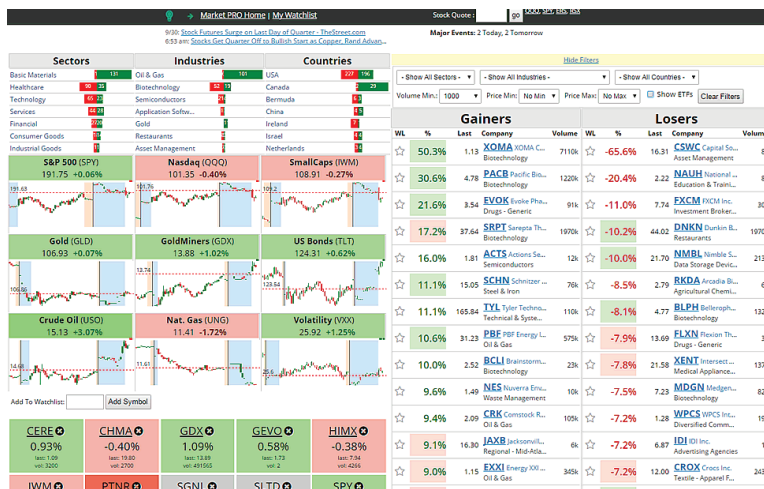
Market PRO Home | My Watchlist

Stock Quote: go DJIA, SPY, IWM, TSX

9/30: Stock Futures Surge on Last Day of Quarter - TheStreet.com
6:53 am: Stocks Get Quarter Off to Bullish Start as Copper, Rand Advan...

Major Events: 2 Today, 2 Tomorrow

| Sectors | | Industries | | Countries | |
|---|---|---|---|---|---|
| Basic Materials | 1 131 | Oil & Gas | 1 101 | USA | 227 196 |
| Healthcare | 90 35 | Biotechnology | 52 19 | Canada | 2 29 |
| Technology | 65 28 | Semiconductors | 21 | Bermuda | 6 |
| Services | 44 26 | Application Softw... | 4 | China | 6 |
| Financial | 26 | Gold | 2 | Ireland | 4 |
| Consumer Goods | 16 | Restaurants | 1 | Israel | 4 |
| Industrial Goods | 17 | Asset Management | 1 | Netherlands | 4 |

S&P 500 (SPY) 191.75 +0.06%
Nasdaq (QQQ) 101.35 -0.40%
SmallCaps (IWM) 108.91 -0.27%
Gold (GLD) 106.93 +0.07%
GoldMiners (GDX) 13.88 +1.02%
US Bonds (TLT) 124.31 +0.62%
Crude Oil (USO) 15.13 +3.07%
Nat. Gas (UNG) 11.41 -1.72%
Volatility (VXX) 25.92 +1.25%

191.68 101.76 109.2 106.66 12.74 14.68 11.61 25.6

Add To Watchlist: Add Symbol

CERE 0.93% last: 1.09 vol: 3200
CHMA -0.40% last: 19.80 vol: 2700
GDX 1.09% last: 13.89 vol: 491565
GEVO 0.58% last: 1.73 vol: 2
HIMX -0.38% last: 7.94 vol: 4266
IWM PTNR SGNL SLTD SPY

Hide Filters

- Show All Sectors - | - Show All Industries - | - Show All Countries -
Volume Min.: 1000 Price Min: No Min Price Max: No Max Show ETFs Clear Filters

Gainers

| WL | % | Last | Company | Volume |
|---|---|---|---|---|
| | 50.3% | 1.13 | XOMA XOMA Co... Biotechnology | 7110k |
| | 30.6% | 4.78 | PACB Pacific Bio... Biotechnology | 1220k |
| | 21.6% | 3.54 | EVOK Evoke Pha... Drugs - Generic | 91k |
| | 17.2% | 37.64 | SRPT Sarepta Th... Biotechnology | 1970k |
| | 16.0% | 1.81 | ACTS Actions Se... Semiconductor | 12k |
| | 11.1% | 15.05 | SCHN Schnitzer ... Steel & Iron | 76k |
| | 11.1% | 165.84 | TYL Tyler Techno... Technical & Syste... | 110k |
| | 10.6% | 31.23 | PBF PBF Energy I... Oil & Gas | 575k |
| | 10.0% | 2.52 | BCLI Brainstorm... Biotechnology | 23k |
| | 9.6% | 1.15 | NES Nuverra Env... Waste Management | 10k |
| | 9.4% | 2.09 | CRK Comstock R... Oil & Gas | 105k |
| | 9.1% | 16.30 | JAXB Jacksonvill... Regional - Mid-Atla... | 6k |
| | 9.0% | 1.15 | EXXI Energy XXI ... Oil & Gas | 345k |

Losers

| WL | % | Last | Company | Volume |
|---|---|---|---|---|
| | -65.6% | 16.31 | CSWC Capital So... Asset Management | |
| | -20.4% | 2.22 | NAUH National ... Education & Trainin... | |
| | -11.0% | 7.54 | FXCM FXCM Inc. Investment Broker... | |
| | -10.2% | 44.02 | DNKN Dunkin B... Restaurants | 1970 |
| | -10.0% | 71.20 | NMBL Nimble St... Data Storage Devic... | |
| | -8.5% | 2.79 | RKDA Arcadia Bi... Agricultural Chemi... | |
| | -8.1% | 4.77 | BLPH Bellerophi... Biotechnology | |
| | -7.9% | 13.69 | FLXN Flexion Th... Drugs - Generic | |
| | -7.8% | 21.58 | XENT Intersect ... Medical Appliance... | |
| | -7.5% | 7.23 | MDGN Medgen... Biotechnology | |
| | -7.2% | 1.28 | WPCS WPCS Int... Diversified Comm... | |
| | -7.2% | 6.87 | IDI IDI Inc. Advertising Agencies | |
| | -7.2% | 12.30 | CROX Crocs Inc. Textile - Apparel F... | |